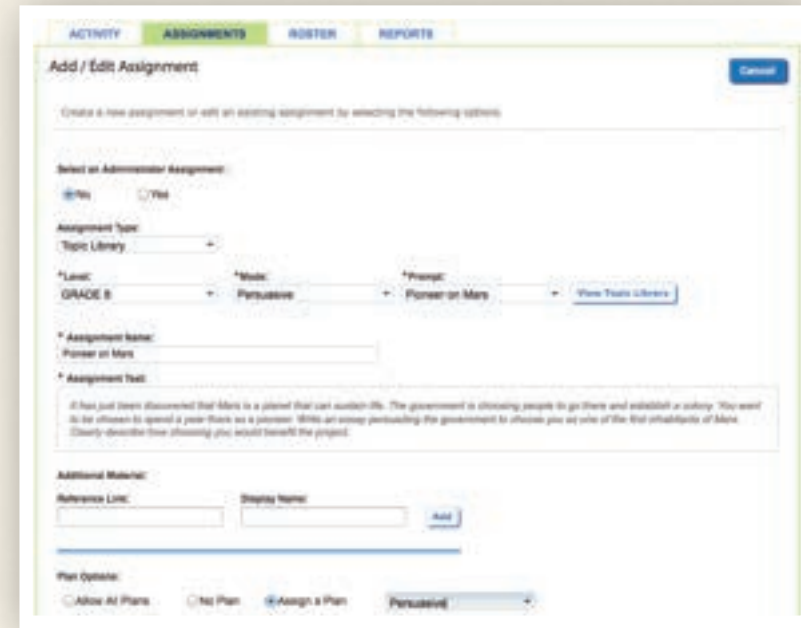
ACTIVITY ASSIGNMENTS ROSTER REPORTS

Add / Edit Assignment

Cancel

Create a new assignment or edit an existing assignment by selecting the following options.

Select an Administrator Assignment:

No Yes

Assignment Type:

Topic Library

*Level:

GRADE 8

*Mode:

Persuasive

*Prompt:

Pioneer on Mars

View Topic Library

* Assignment Name:

Pioneer on Mars

* Assignment Text:

It has just been discovered that Mars is a planet that can sustain life. The government is choosing people to go there and establish a colony. You want to be chosen to spend a year there as a pioneer. Write an essay persuading the government to choose you as one of the first inhabitants of Mars. Clearly describe how choosing you would benefit the project.

Additional Material:

Reference Link:

Display Name:

Add

Plan Options:

Allow All Plans No Plan Assign a Plan

Persuasive